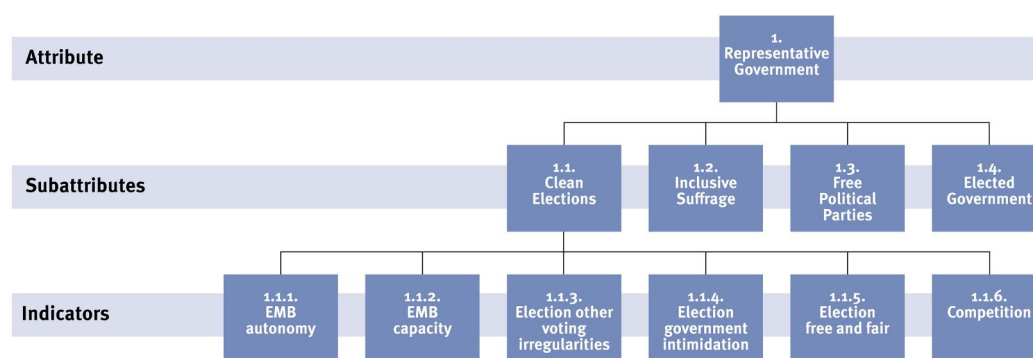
Attribute

1. Representative Government

Subattributes

1.1. Clean Elections

1.2. Inclusive Suffrage

1.3. Free Political Parties

1.4. Elected Government

Indicators

1.1.1. EMB autonomy

1.1.2. EMB capacity

1.1.3. Election other voting irregularities

1.1.4. Election government intimidation

1.1.5. Election free and fair

1.1.6. Competition